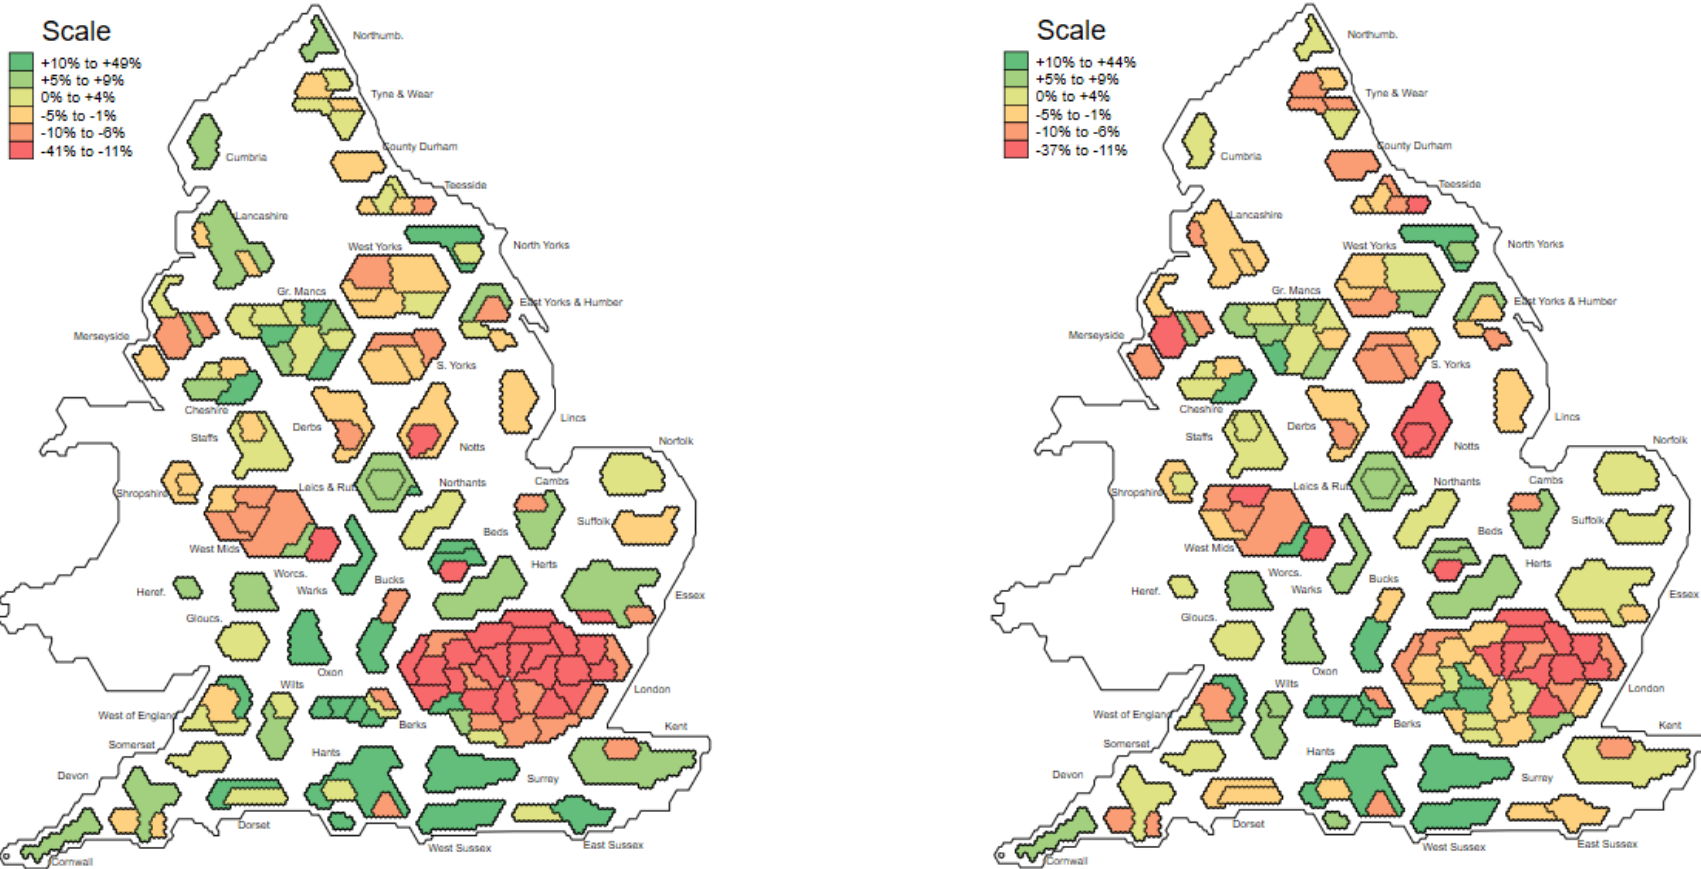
Scale
+10% to +49%
+5% to +9%
0% to +4%
-5% to -1%
-10% to -6%
-41% to -11%

Northumb.
Tyne & Wear
Cumbria
County Durham
Teesside
Lancashire
West Yorks
North Yorks
Gr. Mancs
East Yorks & Humber
Merseyside
S. Yorks
Cheshire
Staffs
Derbs
Lincs
Notts
Norfolk
Shropshire
Leics & Rut
Northants
Cambs
Suffolk
West Mids
Beds
Worcs.
Warks
Herts
Bucks
Heref.
Essex
Gloucs.
Oxon
London
Wilts
West of England
Berks
Kent
Somerset
Hants
Devon
Surrey
Dorset
East Sussex
West Sussex
Cornwall

Scale
+10% to +44%
+5% to +9%
0% to +4%
-5% to -1%
-10% to -6%
-37% to -11%

Northumb.
Tyne & Wear
Cumbria
County Durham
Teesside
Lancashire
West Yorks
North Yorks
Gr. Mancs
East Yorks & Humber
Merseyside
S. Yorks
Cheshire
Staffs
Derbs
Lincs
Notts
Norfolk
Shropshire
Leics & Rut
Northants
Cambs
Suffolk
West Mids
Beds
Worcs.
Warks
Herts
Bucks
Heref.
Essex
Gloucs.
Oxon
London
Wilts
West of England
Berks
Kent
Somerset
Hants
Devon
Surrey
Dorset
East Sussex
West Sussex
Cornwall